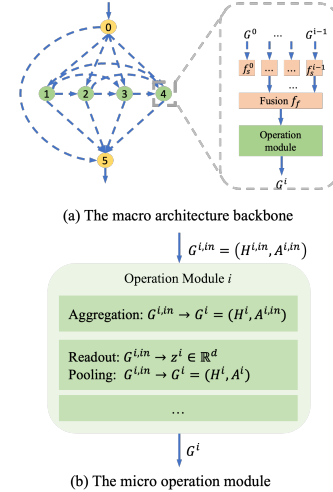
0

1

2

3

4

5

$G^0$

...

$G^{i-1}$

$f_s^0$

...

$f_s^{i-1}$

...

Fusion $f_f$

Operation module

$G^i$

(a) The macro architecture backbone

$G^{i,in} = (H^{i,in}, A^{i,in})$

Operation Module $i$

Aggregation: $G^{i,in} \rightarrow G^i = (H^i, A^{i,in})$

Readout: $G^{i,in} \rightarrow z^i \in \mathbb{R}^d$
Pooling: $G^{i,in} \rightarrow G^i = (H^i, A^i)$

...

$G^i$

(b) The micro operation module